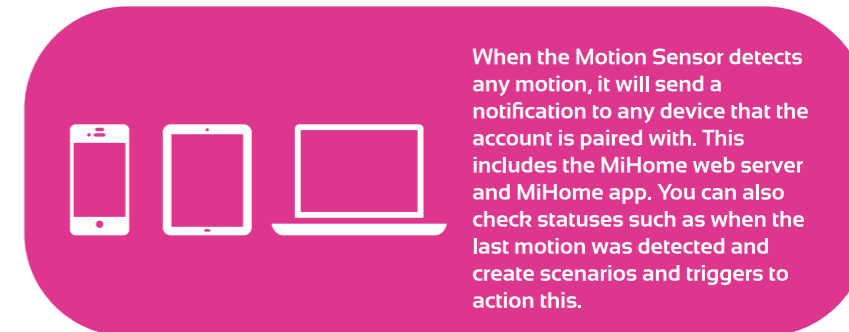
When the Motion Sensor detects any motion, it will send a notification to any device that the account is paired with. This includes the MiHome web server and MiHome app. You can also check statuses such as when the last motion was detected and create scenarios and triggers to action this.